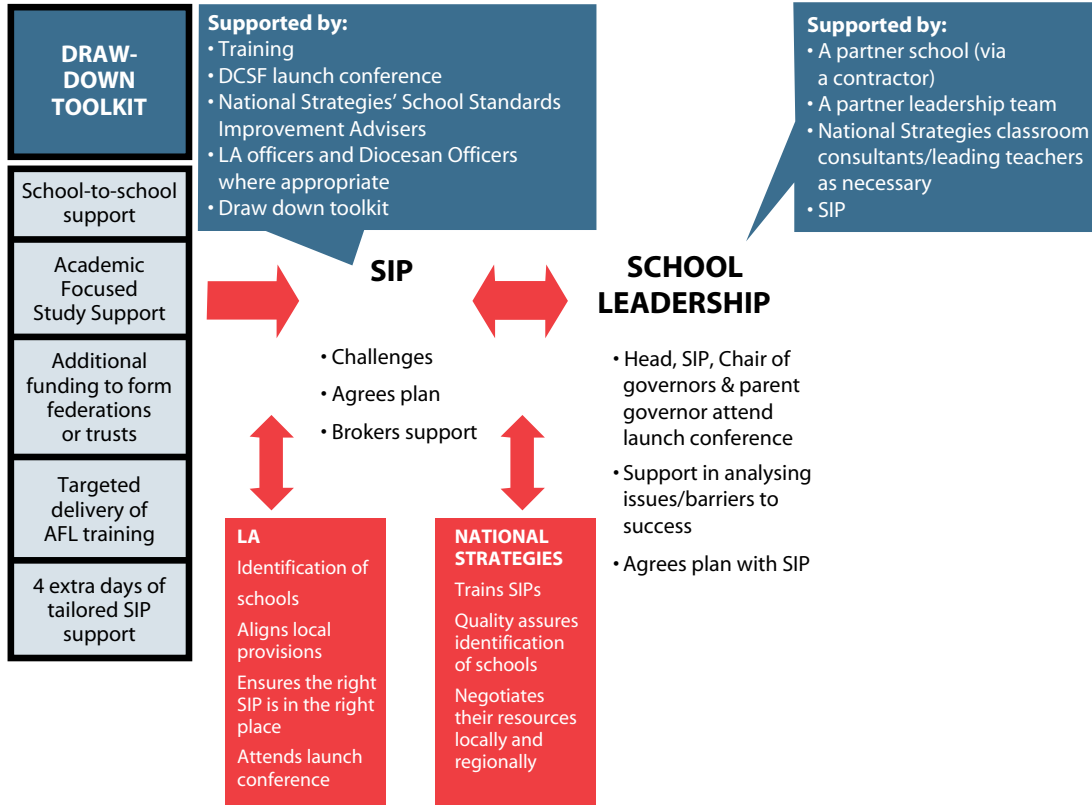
DRAW-DOWN TOOLKIT

School-to-school support

Academic Focused Study Support

Additional funding to form federations or trusts

Targeted delivery of AFL training

4 extra days of tailored SIP support

Supported by:
• Training
• DCSF launch conference
• National Strategies' School Standards Improvement Advisers
• LA officers and Diocesan Officers where appropriate
• Draw down toolkit

SIP

• Challenges
• Agrees plan
• Brokers support

Supported by:
• A partner school (via a contractor)
• A partner leadership team
• National Strategies classroom consultants/leading teachers as necessary
• SIP

SCHOOL LEADERSHIP

• Head, SIP, Chair of governors & parent governor attend launch conference
• Support in analysing issues/barriers to success
• Agrees plan with SIP

LA
Identification of schools
Aligns local provisions
Ensures the right SIP is in the right place
Attends launch conference

NATIONAL STRATEGIES
Trains SIPs
Quality assures identification of schools
Negotiates their resources locally and regionally